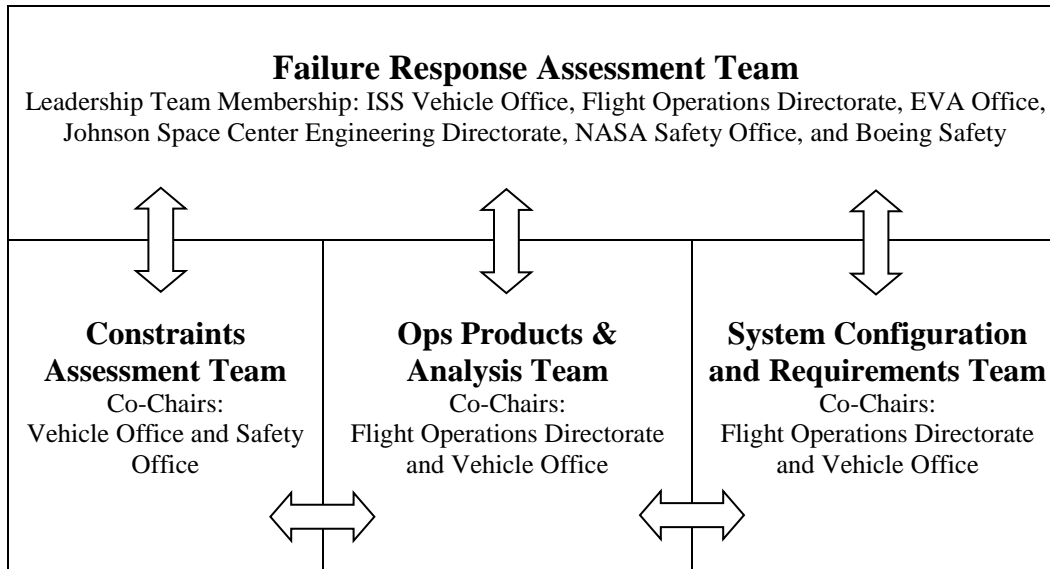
Failure Response Assessment Team

Leadership Team Membership: ISS Vehicle Office, Flight Operations Directorate, EVA Office, Johnson Space Center Engineering Directorate, NASA Safety Office, and Boeing Safety

Constraints Assessment Team
Co-Chairs:
Vehicle Office and Safety Office

Ops Products & Analysis Team
Co-Chairs:
Flight Operations Directorate and Vehicle Office

System Configuration and Requirements Team
Co-Chairs:
Flight Operations Directorate and Vehicle Office